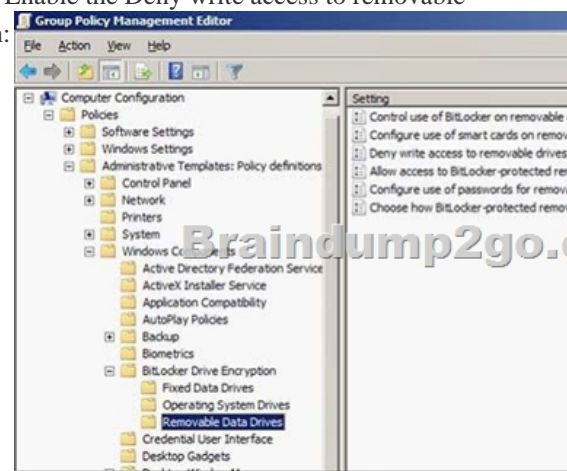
Enable the Deny write access to removable

Group Policy Management Editor

File Action View Help

Computer Configuration
Policies
Software Settings
Windows Settings
Administrative Templates: Policy definitions
Control Panel
Network
Printers
System
Windows Co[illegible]
Active Directory Federation Service
ActiveX Installer Service
Application Compatibility
AutoPlay Policies
Backup
Biometrics
BitLocker Drive Encryption
Fixed Data Drives
Operating System Drives
Removable Data Drives
Credential User Interface
Desktop Gadgets

Setting
Control use of BitLocker on removable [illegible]
Configure use of smart cards on remov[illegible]
Deny write access to removable drives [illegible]
Allow access to BitLocker-protected re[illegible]
Configure use of passwords for remov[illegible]
Choose how BitLocker-protected remo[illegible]

Braindump2go.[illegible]